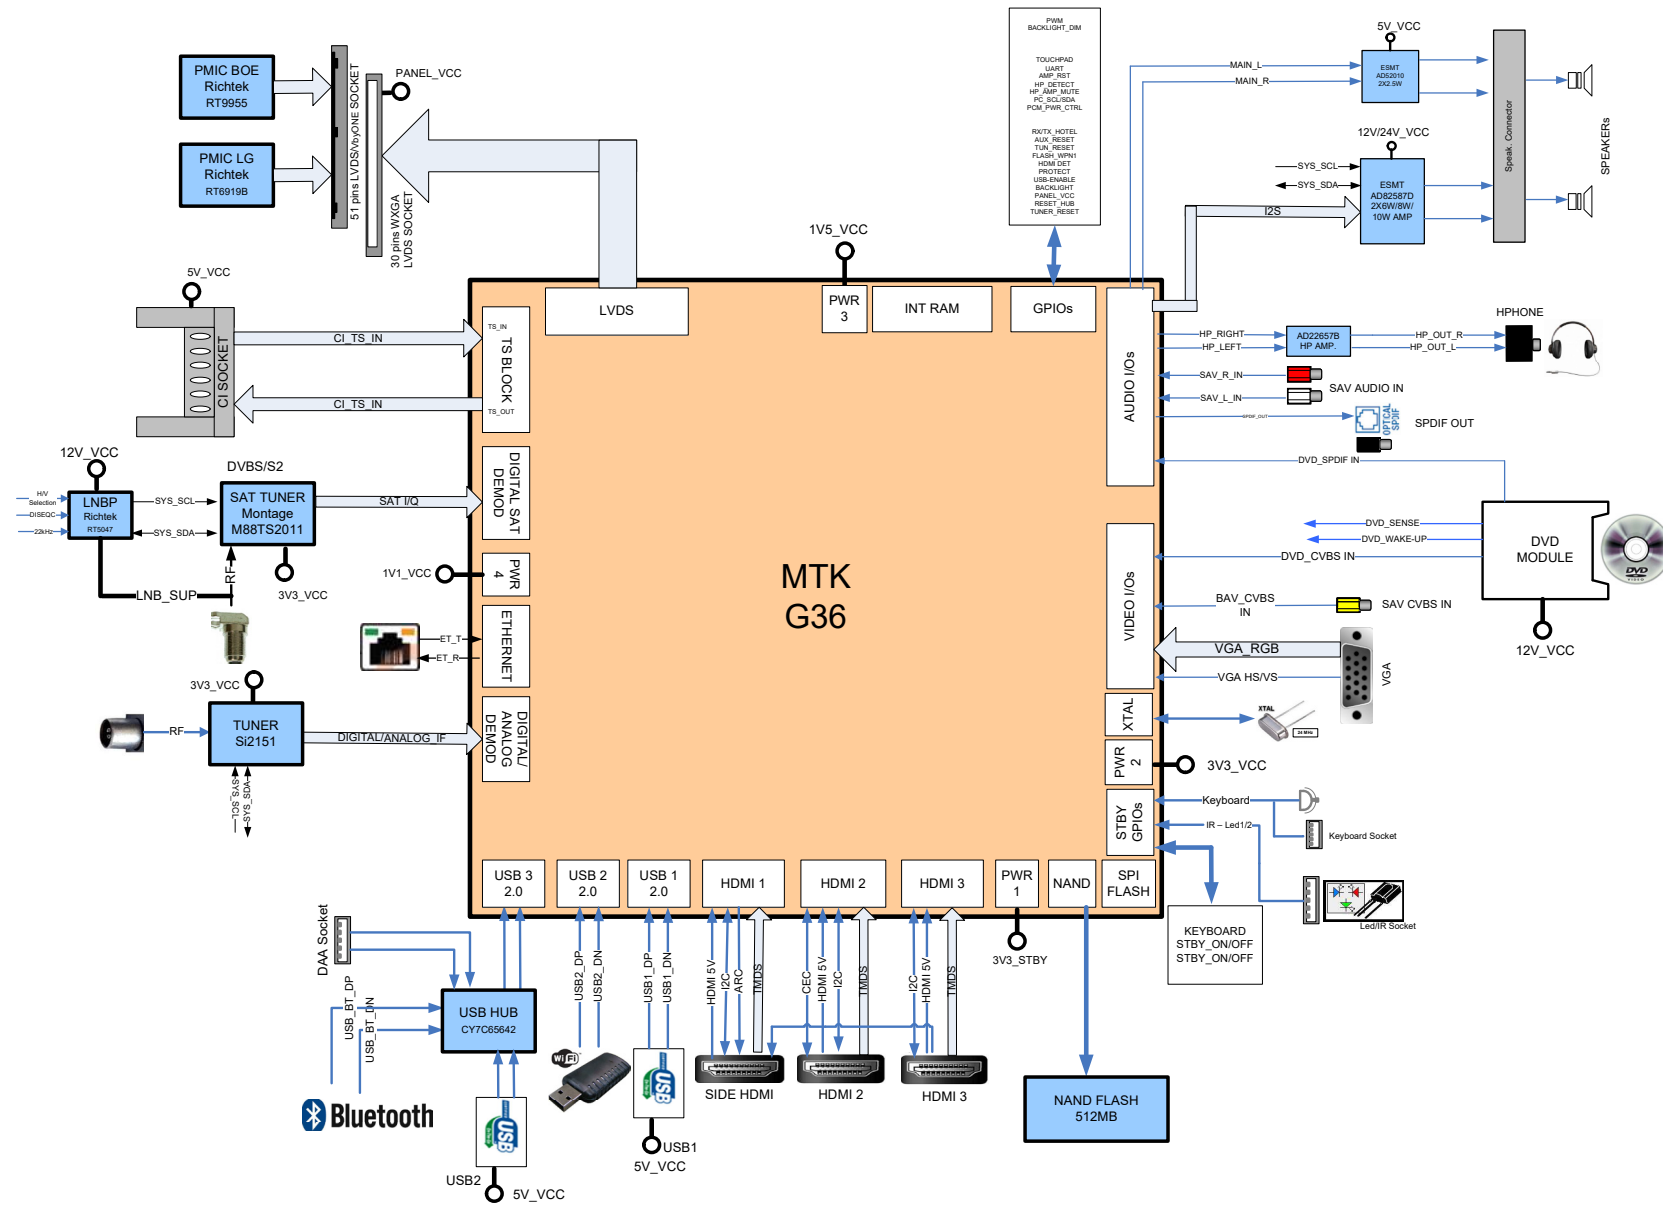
PMIC BOE
Richtek
RT9955

PMIC LG
Richtek
RT6919B

51 pins LVDS/VbyONE SOCKET

PANEL_VCC

30 pins WXGA
LVDS SOCKET

PWM
BACKLIGHT_DIM

TOUCHPAD
UART
AMP_RST
HP_DETECT
HP_AMP_MUTE
PC_SCL/SDA
PCM_PWR_CTRL

RX/TX_HOTEL
AUX_RESET
TUN_RESET
FLASH_WPN1
HDMI DET
PROTECT
USB-ENABLE
BACKLIGHT
PANEL_VCC
RESET_HUB
TUNER_RESET

5V_VCC
MAIN_L
MAIN_R
ESMT
AD52010
2X2.5W

12V/24V_VCC
SYS_SCL
SYS_SDA
ESMT
AD82587D
2X6W/8W/
10W AMP
I2S

Speak. Connector
SPEAKERs

1V5_VCC

5V_VCC

CI SOCKET
CI_TS_IN
CI_TS_IN

LVDS
PWR
3
INT RAM
GPIOs

TS_IN
TS BLOCK
TS_OUT

AUDIO I/Os

HP_RIGHT
HP_LEFT
AD22657B
HP AMP.
HP_OUT_R
HP_OUT_L
HPHONE

SAV_R_IN
SAV_L_IN
SAV AUDIO IN
SPDIF_OUT
OPTICAL SPDIF
SPDIF OUT

DVD_SPDIF IN

12V_VCC
DVBS/S2
H/V Selection
DISEQC
22kHz
LNBP
Richtek
RT5047
SYS_SCL
SYS_SDA
SAT TUNER
Montage
M88TS2011
SAT I/Q
DIGITAL SAT DEMOD
RF
LNB_SUP
3V3_VCC

1V1_VCC
PWR
4

ET_T
ET_R
ETHERNET

MTK
G36

VIDEO I/Os

DVD_SENSE
DVD_WAKE-UP
DVD_CVBS IN
DVD
MODULE
12V_VCC

BAV_CVBS
IN
SAV CVBS IN

VGA_RGB
VGA HS/VS
VGA

XTAL
XTAL
24 MHz

3V3_VCC
TUNER
Si2151
RF
DIGITAL/ANALOG_IF
DIGITAL/ ANALOG DEMOD
SYS_SCL
SYS_SDA

PWR
2
3V3_VCC

STBY GPIOs
Keyboard
IR – Led1/2
Keyboard Socket
Led/IR Socket

USB 3
2.0
USB 2
2.0
USB 1
2.0
HDMI 1
HDMI 2
HDMI 3
PWR
1
NAND
SPI
FLASH

KEYBOARD
STBY_ON/OFF
STBY_ON/OFF

DAA Socket
USB_BT_DP
USB_BT_DN
USB HUB
CY7C65642
Bluetooth

USB2_DP
USB2_DN
USB1_DP
USB1_DN
HDMI 5V
I2C
ARC
TMDS
CEC
HDMI 5V
I2C
TMDS
I2C
HDMI 5V
TMDS

3V3_STBY

SIDE HDMI
HDMI 2
HDMI 3

NAND FLASH
512MB

USB1
5V_VCC
USB2
5V_VCC